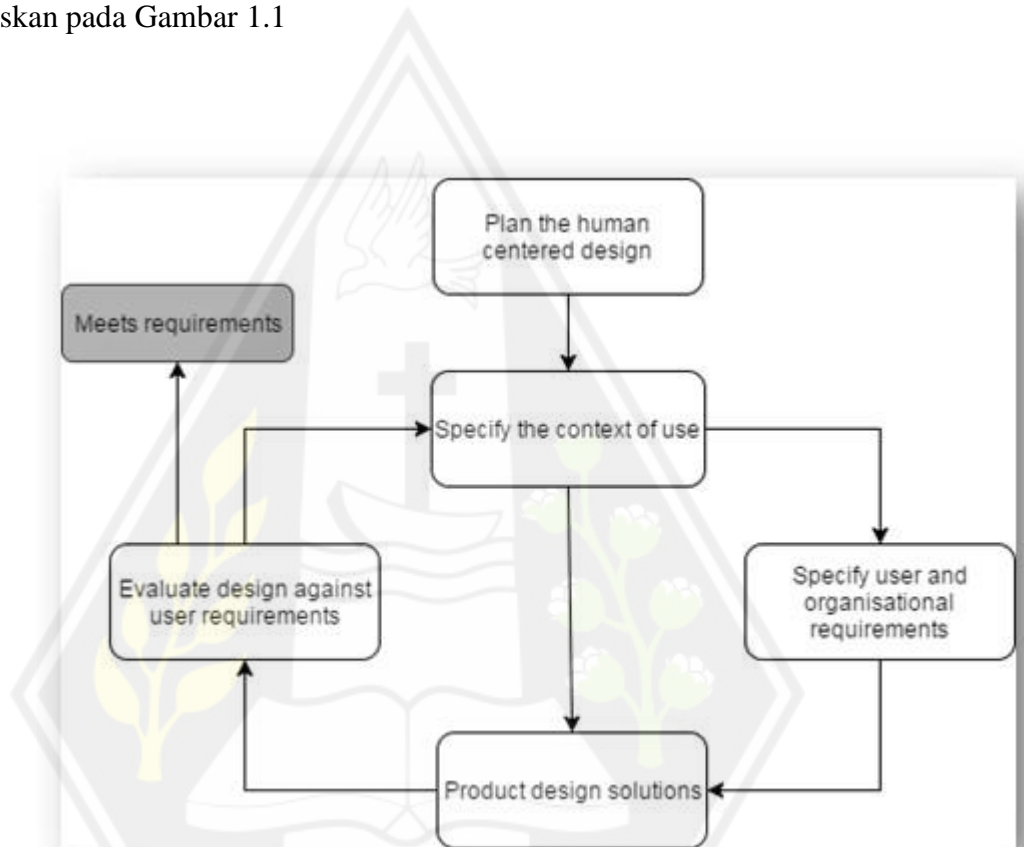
skan pada Gambar 1.1

Plan the human centered design

Meets requirements

Specify the context of use

Evaluate design against user requirements

Specify user and organisational requirements

Product design solutions